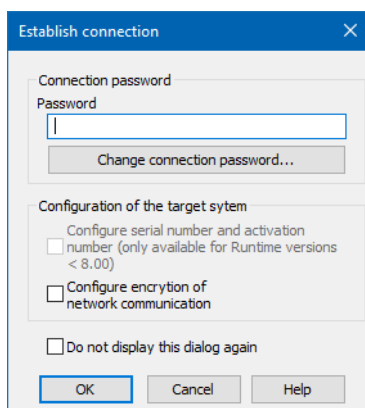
Establish connection

Connection password

Password

Change connection password...

Configuration of the target sytem

Configure serial number and activation number (only available for Runtime versions < 8.00)

Configure encrytion of network communication

Do not display this dialog again

OK

Cancel

Help